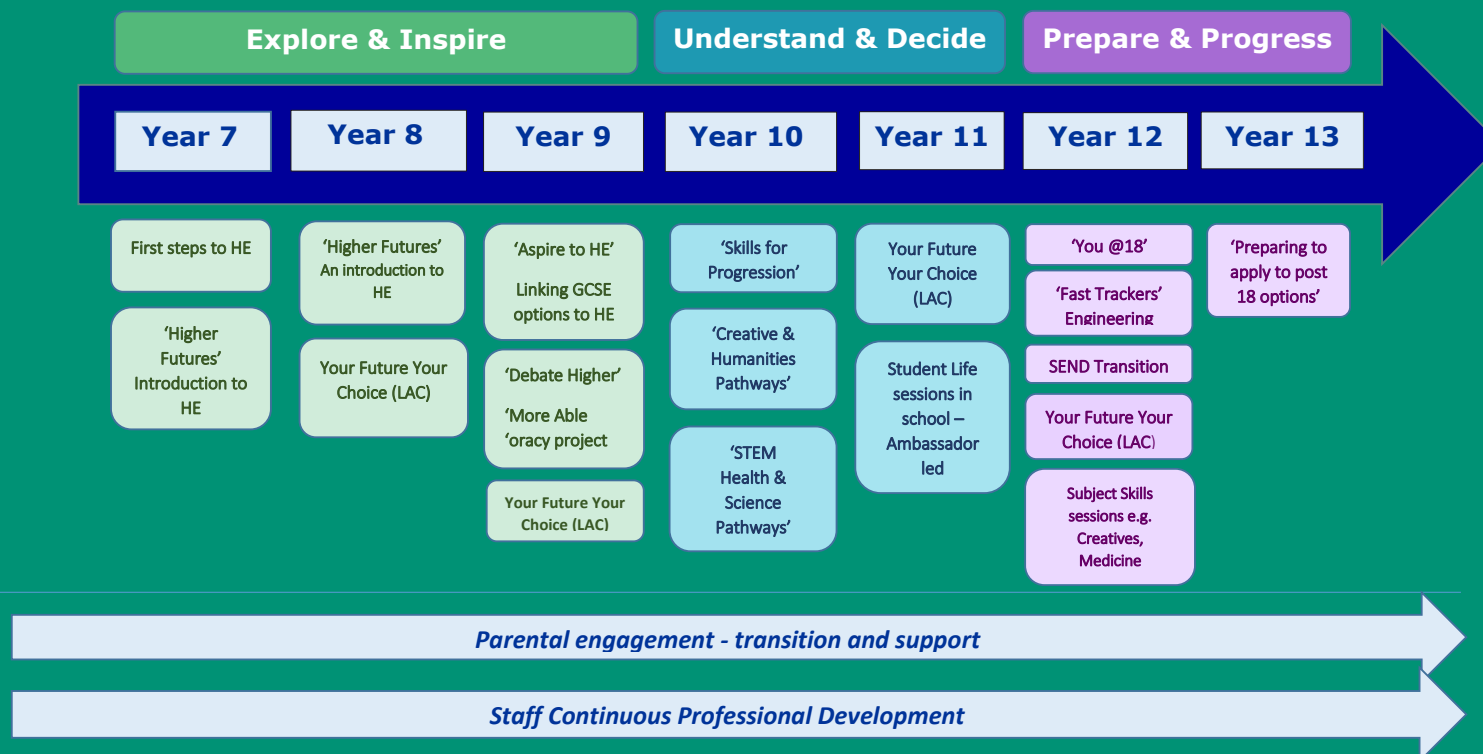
Explore & Inspire

Understand & Decide

Prepare & Progress

Year 7

Year 8

Year 9

Year 10

Year 11

Year 12

Year 13

First steps to HE

'Higher Futures' Introduction to HE

'Higher Futures' An introduction to HE

Your Future Your Choice (LAC)

'Aspire to HE'

Linking GCSE options to HE

'Debate Higher'

'More Able 'oracy project

Your Future Your Choice (LAC)

'Skills for Progression'

'Creative & Humanities Pathways'

'STEM Health & Science Pathways'

Your Future Your Choice (LAC)

Student Life sessions in school – Ambassador led

'You @18'

'Fast Trackers' Engineering

SEND Transition

Your Future Your Choice (LAC)

Subject Skills sessions e.g. Creatives, Medicine

'Preparing to apply to post 18 options'

Parental engagement - transition and support

Staff Continuous Professional Development